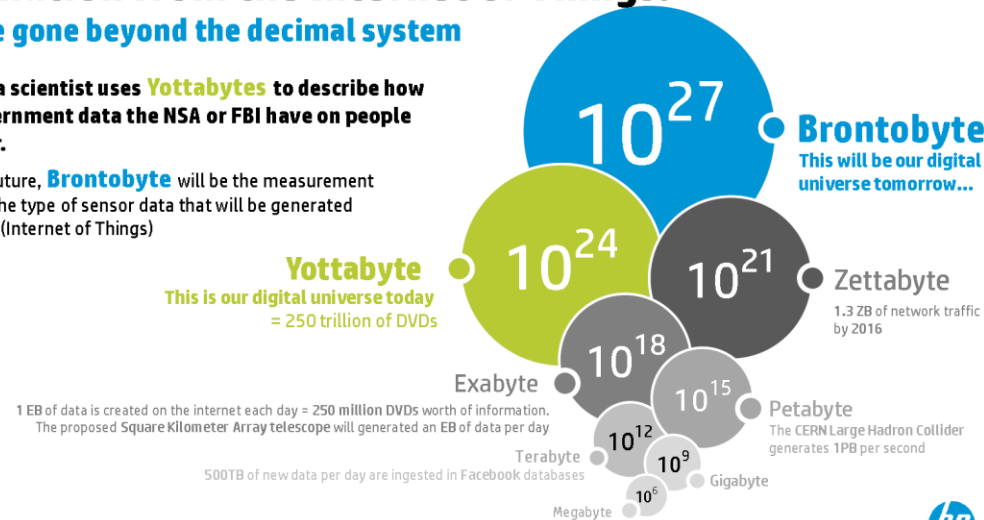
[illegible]
e gone beyond the decimal system

a scientist uses Yottabytes to describe how ernment data the NSA or FBI have on people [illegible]

uture, Brontobyte will be the measurement he type of sensor data that will be generated (Internet of Things)

$10^{27}$
Brontobyte
This will be our digital universe tomorrow…

$10^{24}$
Yottabyte
This is our digital universe today
= 250 trillion of DVDs

$10^{21}$
Zettabyte
1.3 ZB of network traffic by 2016

$10^{18}$
Exabyte
1 EB of data is created on the internet each day = 250 million DVDs worth of information. The proposed Square Kilometer Array telescope will generated an EB of data per day

$10^{15}$
Petabyte
The CERN Large Hadron Collider generates 1PB per second

$10^{12}$
Terabyte
500TB of new data per day are ingested in Facebook databases

$10^{9}$
Gigabyte

$10^{6}$
Megabyte